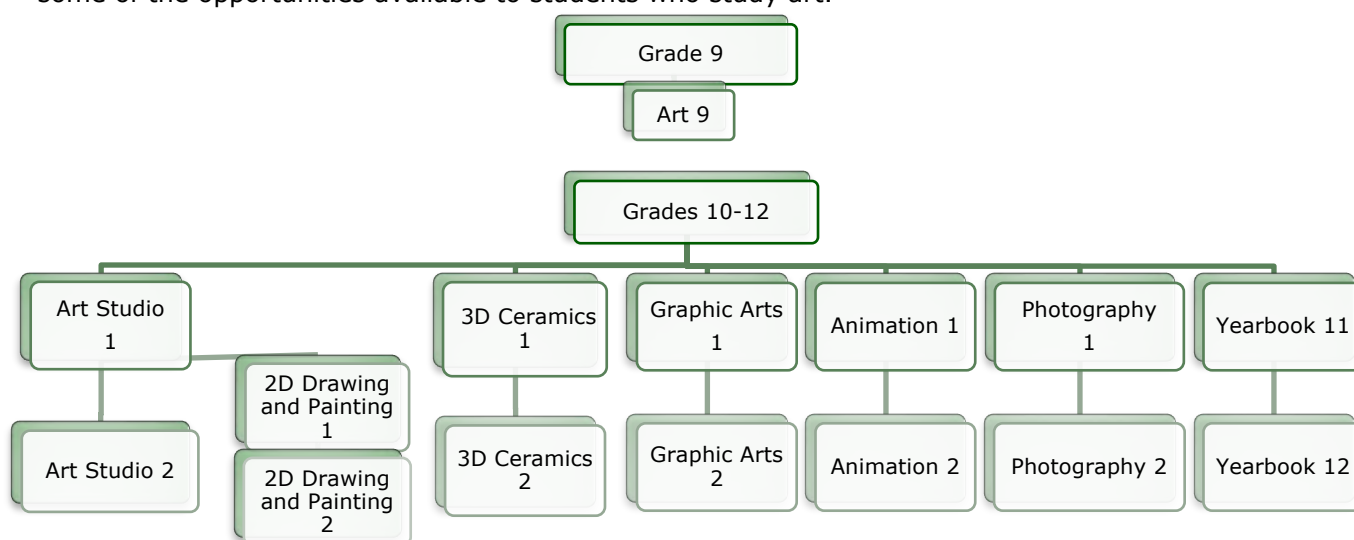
Some of the opportunities available to students who study art.

Grade 9

Art 9

Grades 10-12

Art Studio 1

Art Studio 2

2D Drawing and Painting 1

2D Drawing and Painting 2

3D Ceramics 1

3D Ceramics 2

Graphic Arts 1

Graphic Arts 2

Animation 1

Animation 2

Photography 1

Photography 2

Yearbook 11

Yearbook 12